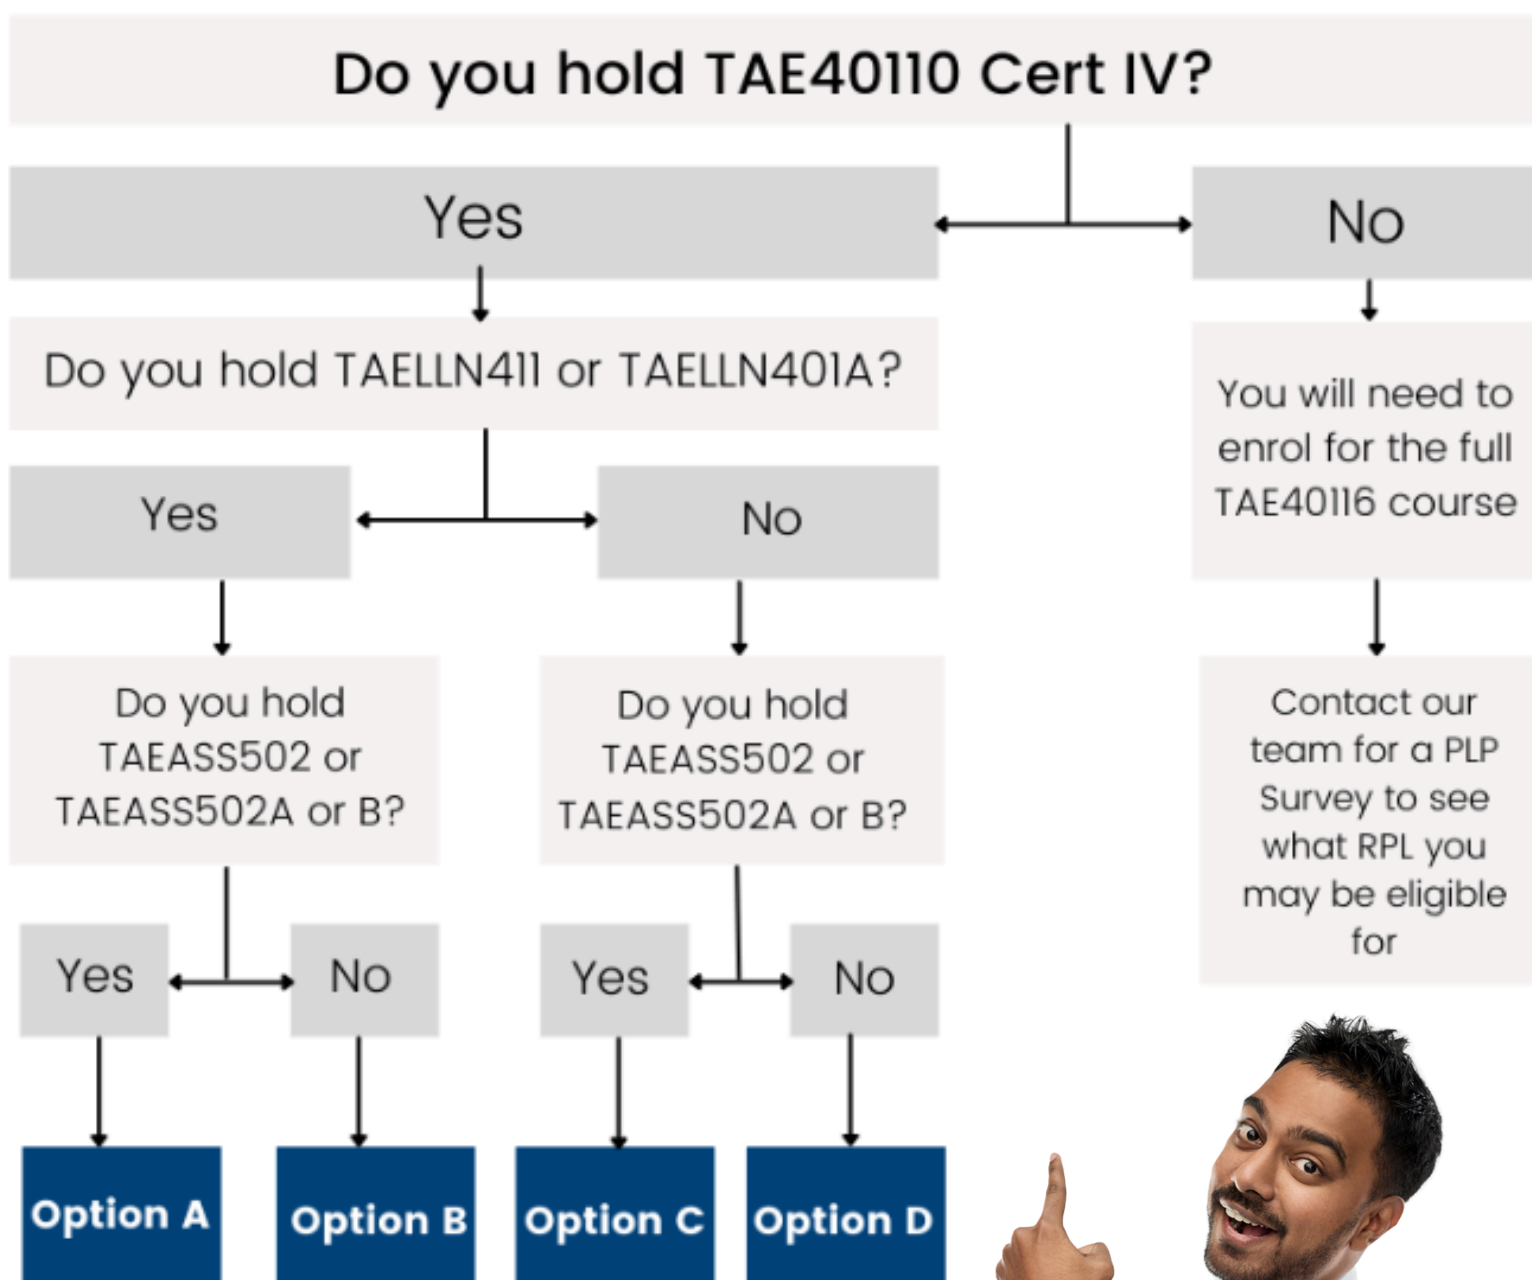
Do you hold TAE40110 Cert IV?

Yes

No

Do you hold TAELLN411 or TAELLN401A?

You will need to enrol for the full TAE40116 course

Yes

No

Contact our team for a PLP Survey to see what RPL you may be eligible for

Do you hold TAEASS502 or TAEASS502A or B?

Do you hold TAEASS502 or TAEASS502A or B?

Yes

No

Yes

No

Option A

Option B

Option C

Option D